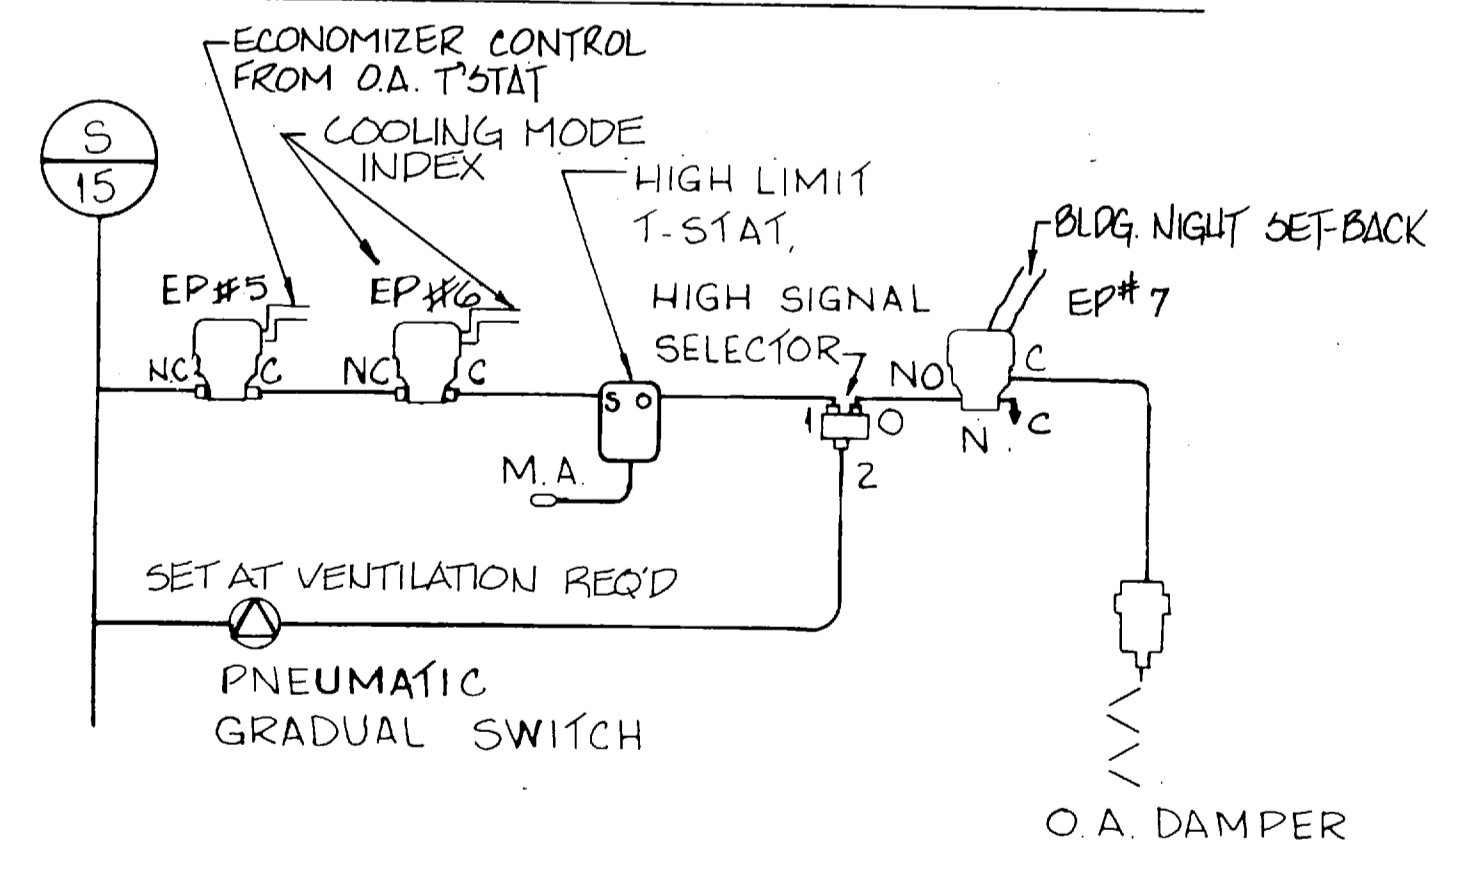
ECONOMIZER CONTROL FROM O.A. T'STAT

S
15

COOLING MODE INDEX

HIGH LIMIT T-STAT,

BLDG. NIGHT SET-BACK

EP#5

EP#6

HIGH SIGNAL SELECTOR

EP#7

N.C

C

NC

C

S O

NO

C

1

O

N.

C

M.A.

2

SET AT VENTILATION REQ'D

PNEUMATIC GRADUAL SWITCH

O.A. DAMPER